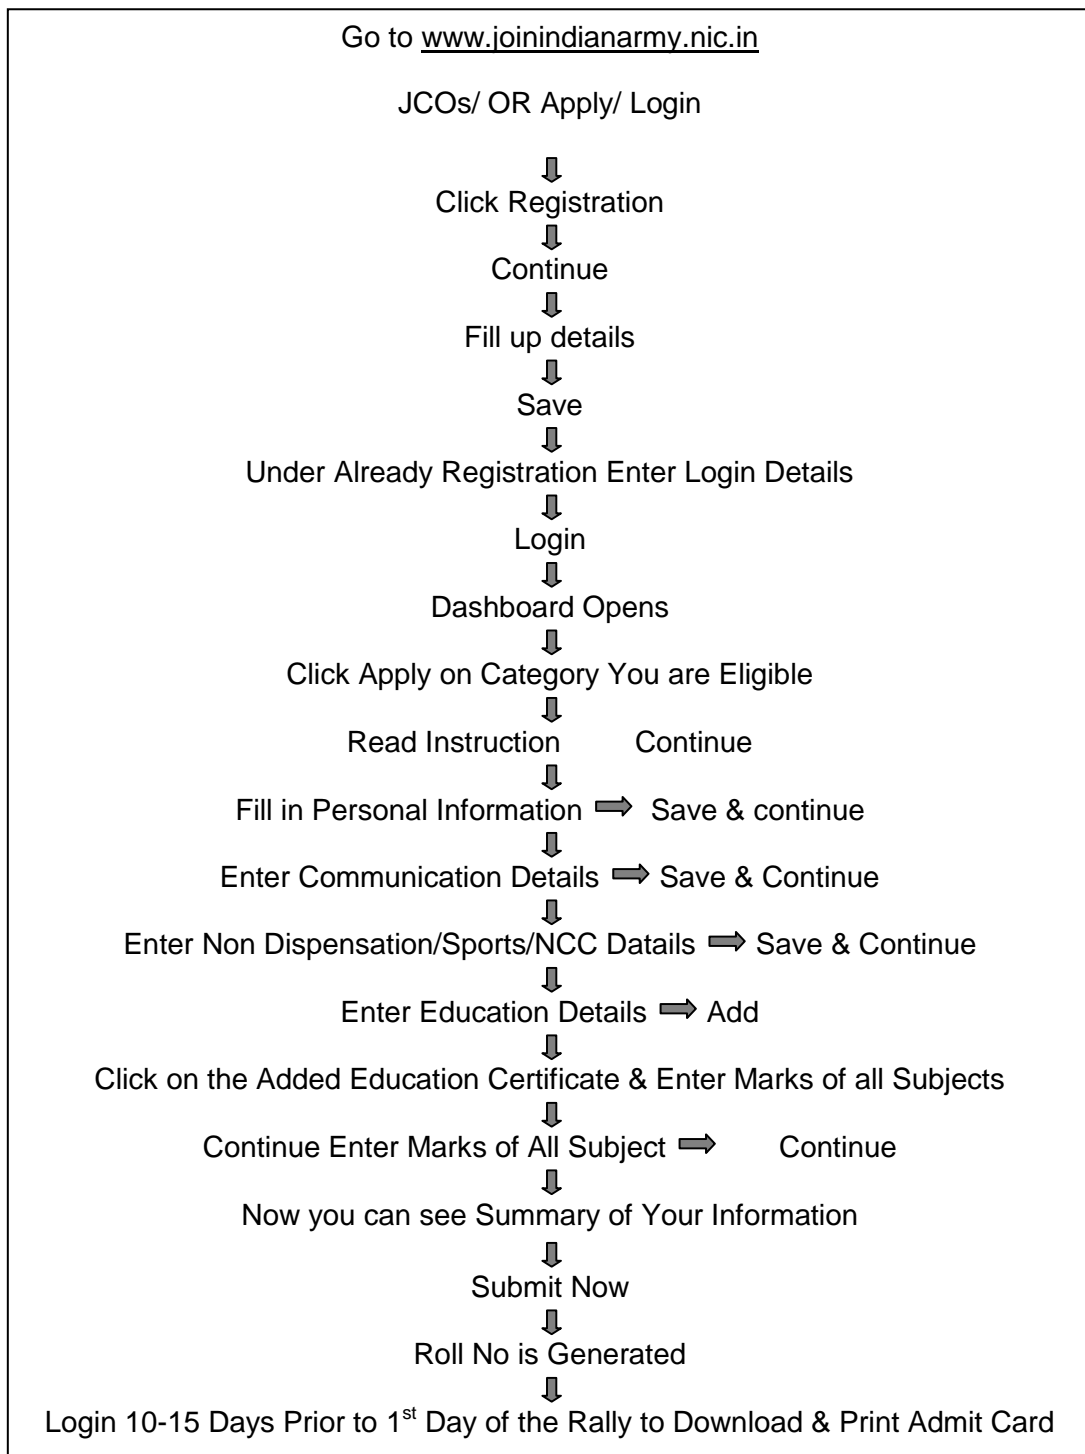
Go to www.joinindianarmy.nic.in

JCOs/ OR Apply/ Login

Click Registration

Continue

Fill up details

Save

Under Already Registration Enter Login Details

Login

Dashboard Opens

Click Apply on Category You are Eligible

Read Instruction Continue

Fill in Personal Information ⇒ Save & continue

Enter Communication Details ⇒ Save & Continue

Enter Non Dispensation/Sports/NCC Datails ⇒ Save & Continue

Enter Education Details ⇒ Add

Click on the Added Education Certificate & Enter Marks of all Subjects

Continue Enter Marks of All Subject ⇒ Continue

Now you can see Summary of Your Information

Submit Now

Roll No is Generated

Login 10-15 Days Prior to 1$^{st}$ Day of the Rally to Download & Print Admit Card